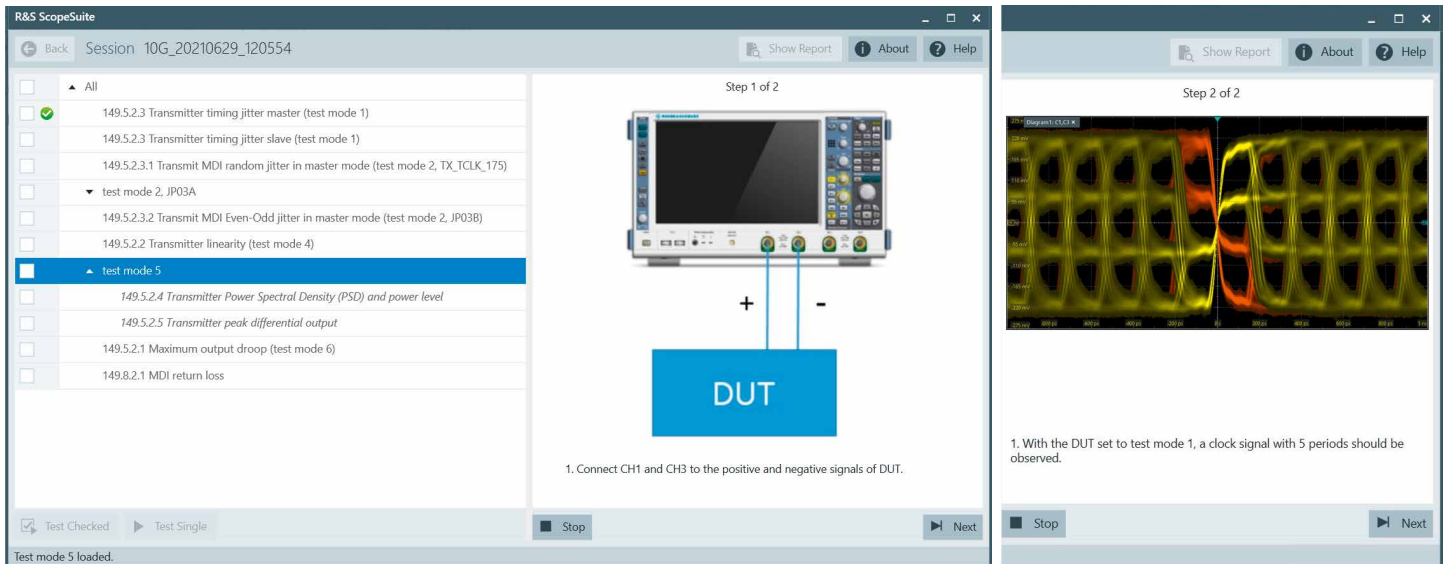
R&S ScopeSuite

Back Session 10G_20210629_120554

Show Report About Help

All

149.5.2.3 Transmitter timing jitter master (test mode 1)

149.5.2.3 Transmitter timing jitter slave (test mode 1)

149.5.2.3.1 Transmit MDI random jitter in master mode (test mode 2, TX_TCLK_175)

test mode 2, JP03A

149.5.2.3.2 Transmit MDI Even-Odd jitter in master mode (test mode 2, JP03B)

149.5.2.2 Transmitter linearity (test mode 4)

test mode 5

149.5.2.4 Transmitter Power Spectral Density (PSD) and power level

149.5.2.5 Transmitter peak differential output

149.5.2.1 Maximum output droop (test mode 6)

149.8.2.1 MDI return loss

Step 1 of 2

+

-

DUT

1. Connect CH1 and CH3 to the positive and negative signals of DUT.

Test Checked Test Single

Stop

Next

Test mode 5 loaded.

Show Report About Help

Step 2 of 2

Diagram 1: C1,C3

1. With the DUT set to test mode 1, a clock signal with 5 periods should be observed.

Stop

Next